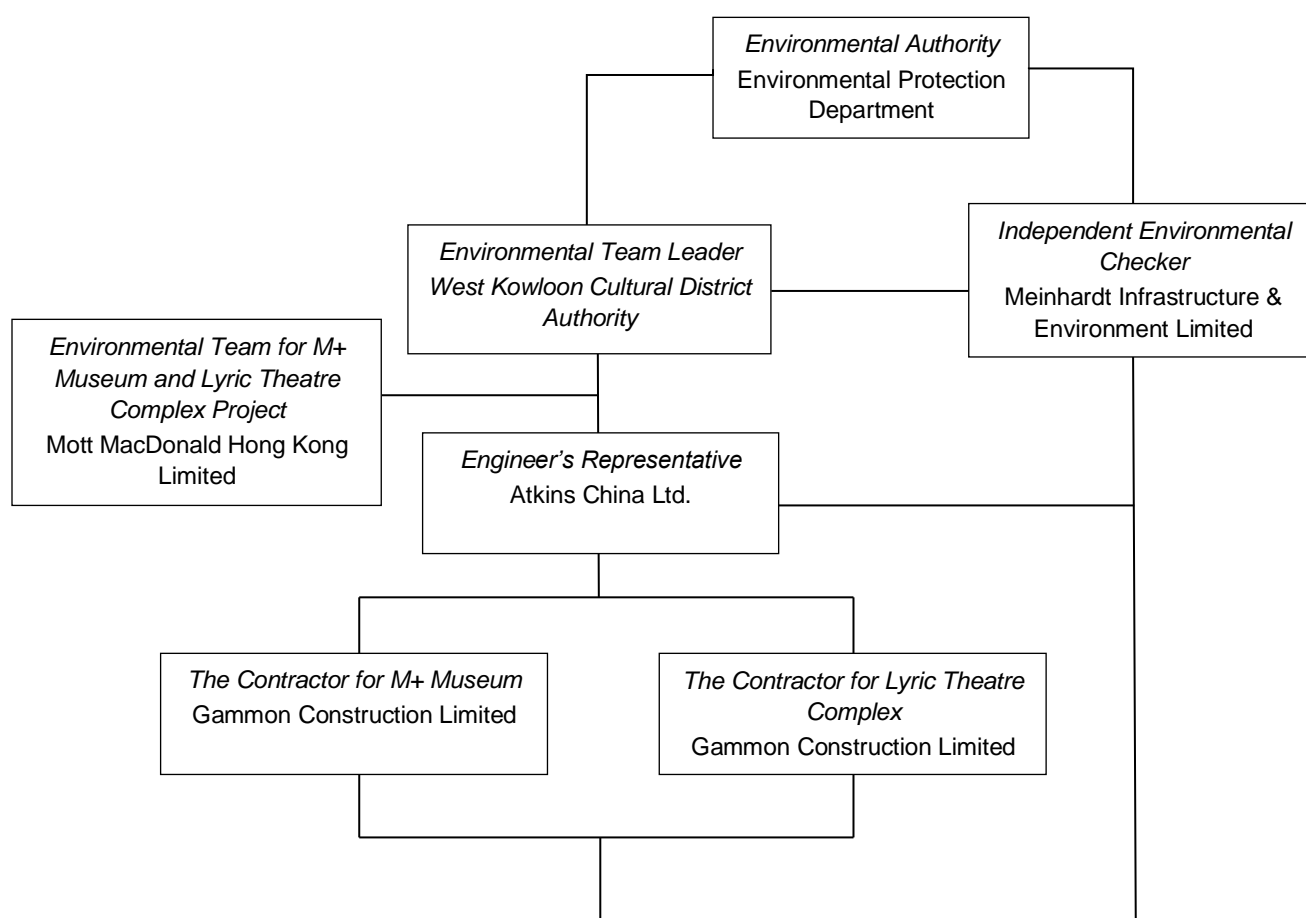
Environmental Authority
Environmental Protection Department

Environmental Team Leader
West Kowloon Cultural District Authority

Independent Environmental Checker
Meinhardt Infrastructure & Environment Limited

Environmental Team for M+ Museum and Lyric Theatre Complex Project
Mott MacDonald Hong Kong Limited

Engineer's Representative
Atkins China Ltd.

The Contractor for M+ Museum
Gammon Construction Limited

The Contractor for Lyric Theatre Complex
Gammon Construction Limited